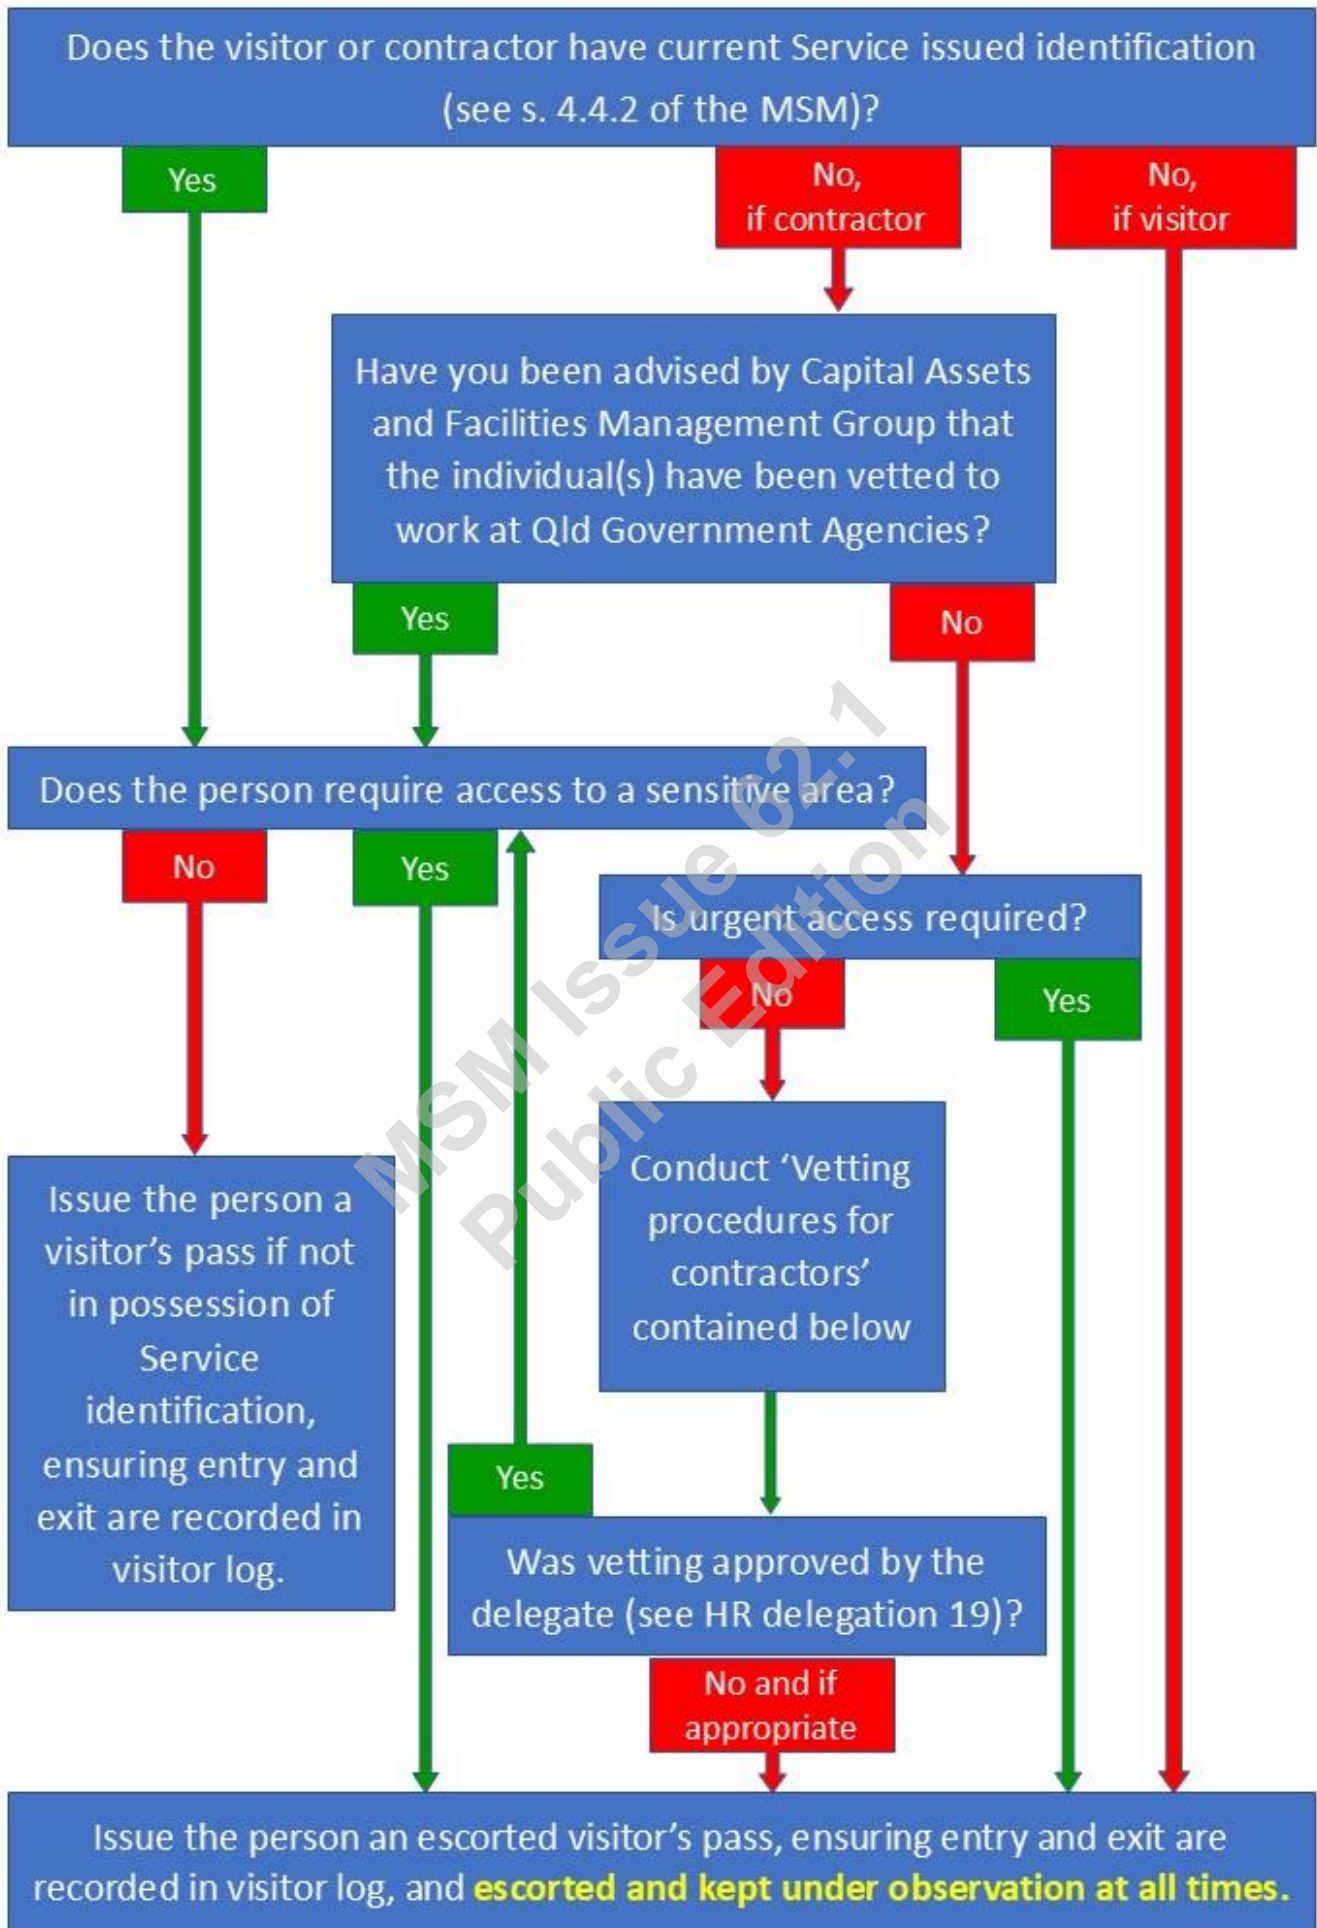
Does the visitor or contractor have current Service issued identification (see s. 4.4.2 of the MSM)?

Yes

No, if contractor

No, if visitor

Have you been advised by Capital Assets and Facilities Management Group that the individual(s) have been vetted to work at Qld Government Agencies?

Yes

No

Does the person require access to a sensitive area?

No

Yes

Is urgent access required?

No

Yes

Issue the person a visitor's pass if not in possession of Service identification, ensuring entry and exit are recorded in visitor log.

Conduct 'Vetting procedures for contractors' contained below

Yes

Was vetting approved by the delegate (see HR delegation 19)?

No and if appropriate

Issue the person an escorted visitor's pass, ensuring entry and exit are recorded in visitor log, and escorted and kept under observation at all times.

MSM Issue 62.1 Public Edition